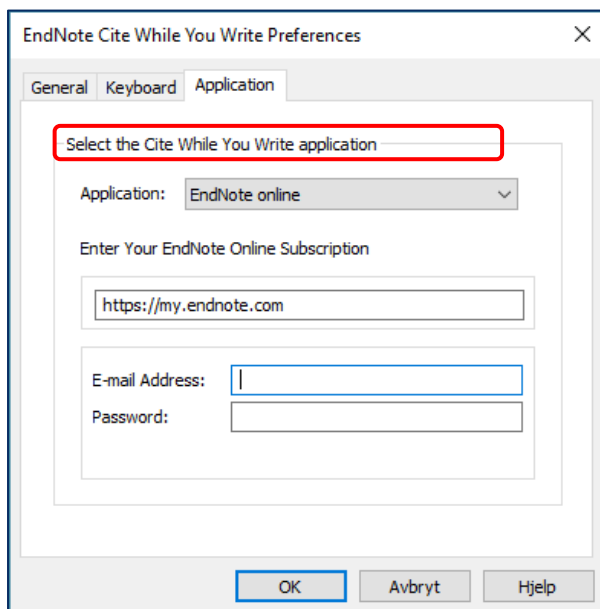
EndNote Cite While You Write Preferences

General Keyboard Application

Select the Cite While You Write application

Application: EndNote online

Enter Your EndNote Online Subscription

https://my.endnote.com

E-mail Address:
Password:

OK Avbryt Hjelp